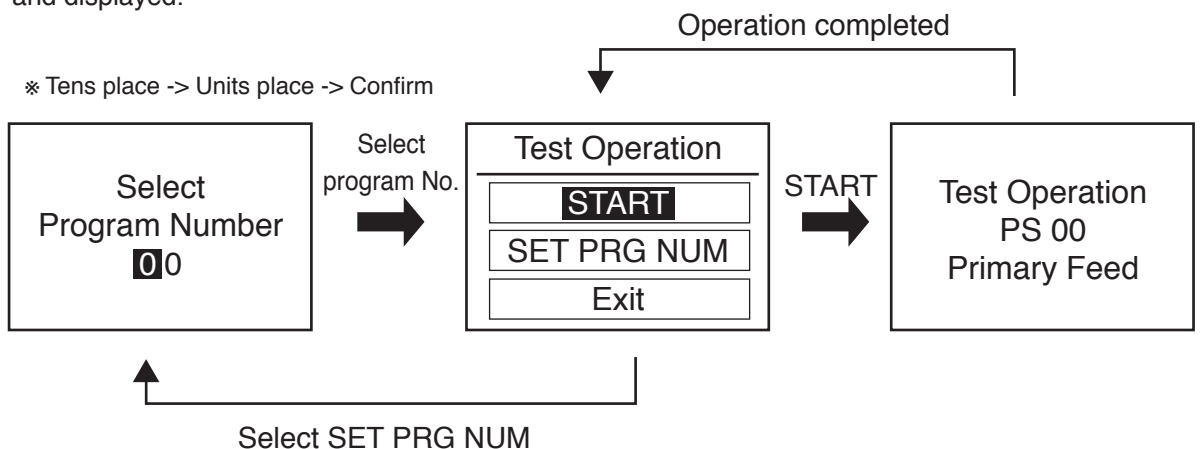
and displayed.

Operation completed

※ Tens place -> Units place -> Confirm

Select
Program Number
0 0

Select
program No.

Test Operation
START
SET PRG NUM
Exit

START

Test Operation
PS 00
Primary Feed

Select SET PRG NUM